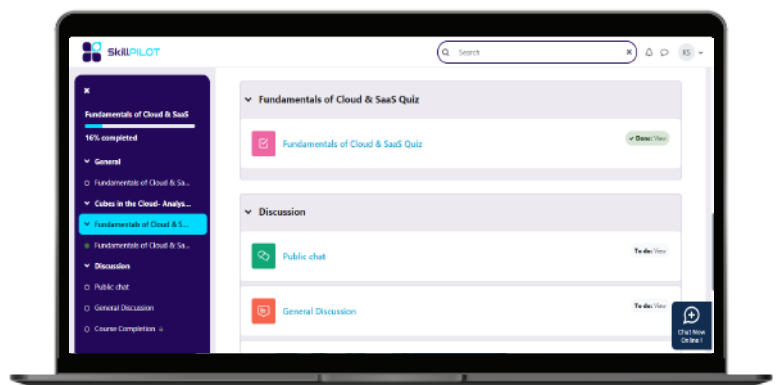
SkillPILOT

Search

RS

×

Fundamentals of Cloud & SaaS

16% completed

General

Fundamentals of Cloud & Sa...

Cubes in the Cloud- Analys...

Fundamentals of Cloud & S...

Fundamentals of Cloud & Sa...

Discussion

Public chat

General Discussion

Course Completion

Fundamentals of Cloud & SaaS Quiz

Fundamentals of Cloud & SaaS Quiz

Done: View

Discussion

Public chat

To do: View

General Discussion

To do: View

Chat Now Online !